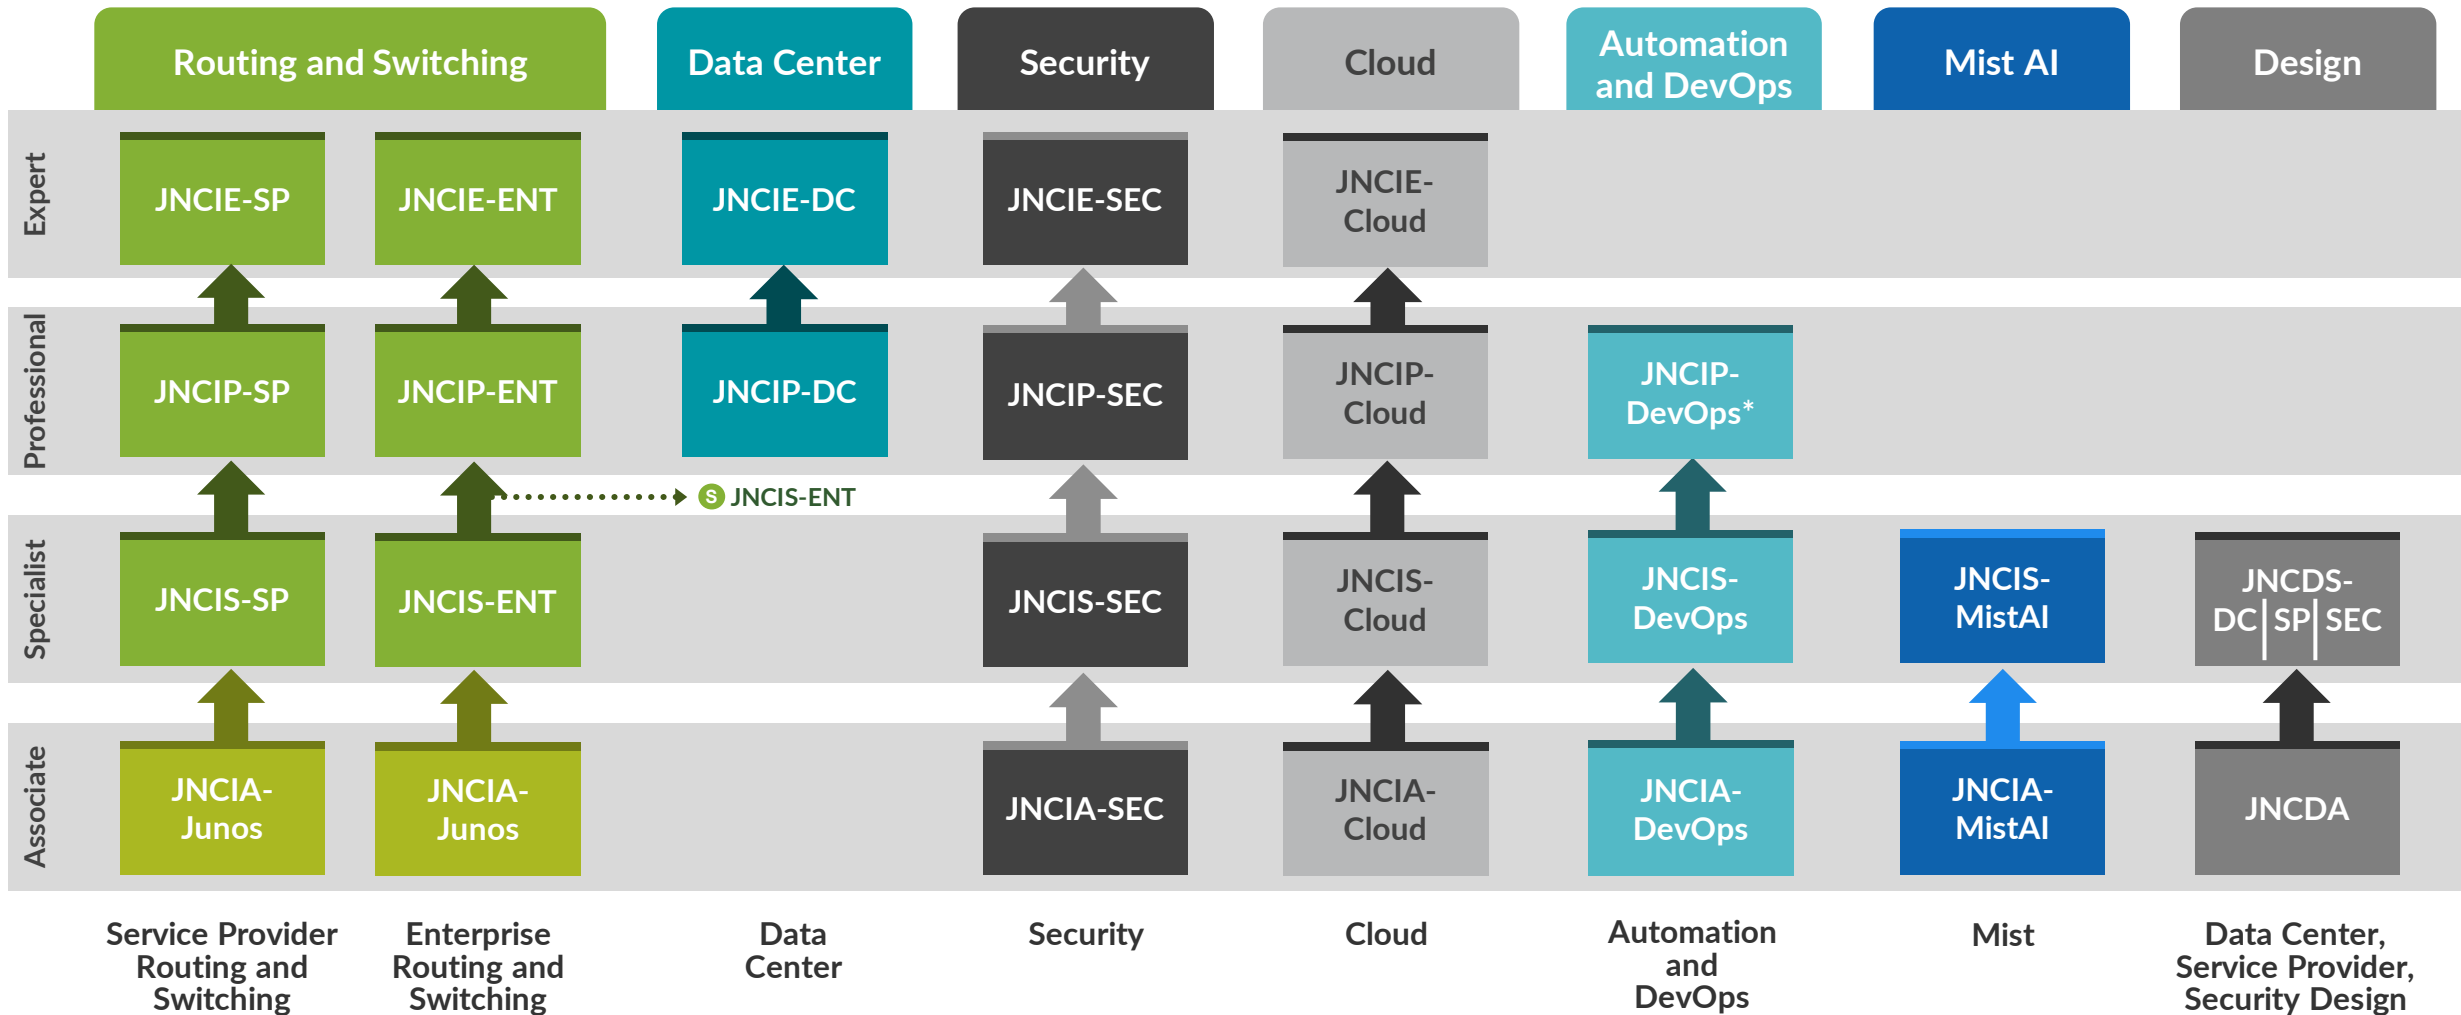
Routing and Switching | Data Center | Security | Cloud | Automation and DevOps | Mist AI | Design

Expert
JNCIE-SP
JNCIE-ENT
JNCIE-DC
JNCIE-SEC
JNCIE-Cloud

Professional
JNCIP-SP
JNCIP-ENT
JNCIP-DC
JNCIP-SEC
JNCIP-Cloud
JNCIP-DevOps*

S JNCIS-ENT

Specialist
JNCIS-SP
JNCIS-ENT
JNCIS-SEC
JNCIS-Cloud
JNCIS-DevOps
JNCIS-MistAI
JNCDS-DC | SP | SEC

Associate
JNCIA-Junos
JNCIA-Junos
JNCIA-SEC
JNCIA-Cloud
JNCIA-DevOps
JNCIA-MistAI
JNCDA

Service Provider Routing and Switching
Enterprise Routing and Switching
Data Center
Security
Cloud
Automation and DevOps
Mist
Data Center, Service Provider, Security Design